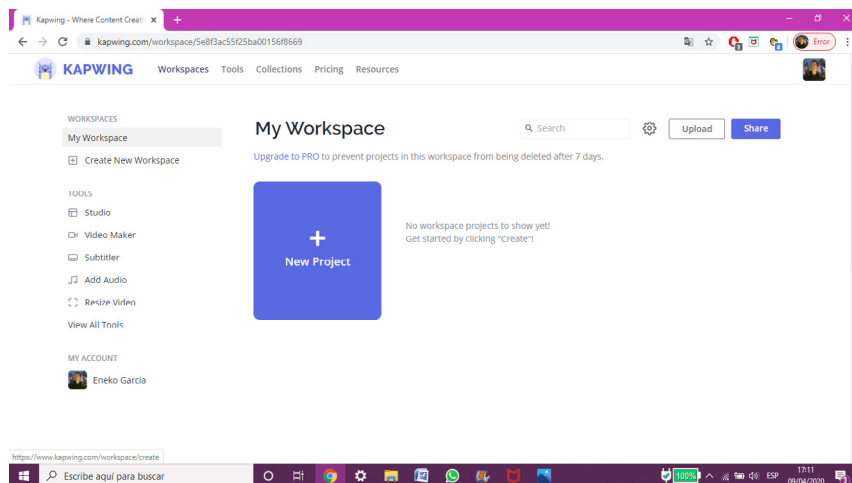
Kapwing - Where Content Creati ×
+
kapwing.com/workspace/5e8f3ac55f25ba00156f8669
Error

KAPWING
Workspaces Tools Collections Pricing Resources

WORKSPACES
My Workspace
Create New Workspace

TOOLS
Studio
Video Maker
Subtitler
Add Audio
Resize Video
View All Tools

MY ACCOUNT
Eneko Garcia

My Workspace
Search
Upload
Share

Upgrade to PRO to prevent projects in this workspace from being deleted after 7 days.

+
New Project

No workspace projects to show yet!
Get started by clicking "Create"!

https://www.kapwing.com/workspace/create

Escribe aquí para buscar
100%
ESP
17:11
09/04/2020